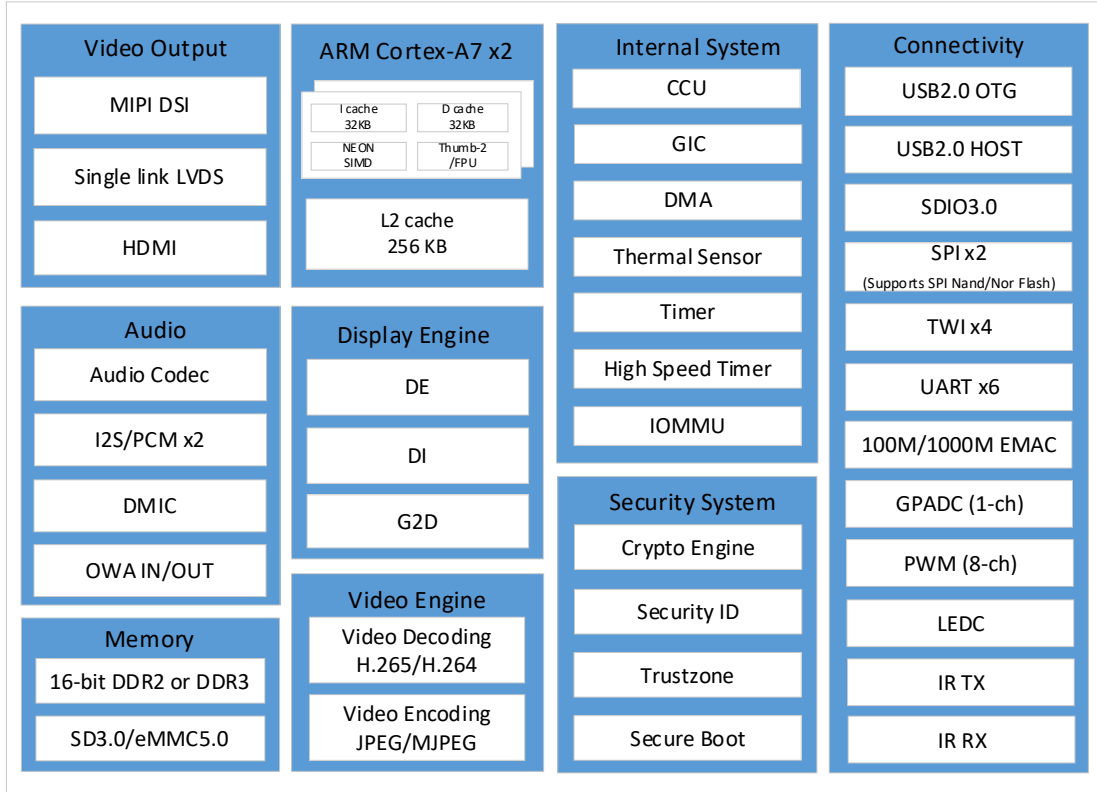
Video Output

MIPI DSI

Single link LVDS

HDMI

ARM Cortex-A7 x2

I cache 32KB

D cache 32KB

NEON SIMD

Thumb-2 /FPU

L2 cache 256 KB

Internal System

CCU

GIC

DMA

Thermal Sensor

Timer

High Speed Timer

IOMMU

Connectivity

USB2.0 OTG

USB2.0 HOST

SDIO3.0

SPI x2 (Supports SPI Nand/Nor Flash)

TWI x4

UART x6

100M/1000M EMAC

GPADC (1-ch)

PWM (8-ch)

LEDC

IR TX

IR RX

Audio

Audio Codec

I2S/PCM x2

DMIC

OWA IN/OUT

Display Engine

DE

DI

G2D

Security System

Crypto Engine

Security ID

Trustzone

Secure Boot

Memory

16-bit DDR2 or DDR3

SD3.0/eMMC5.0

Video Engine

Video Decoding H.265/H.264

Video Encoding JPEG/MJPEG